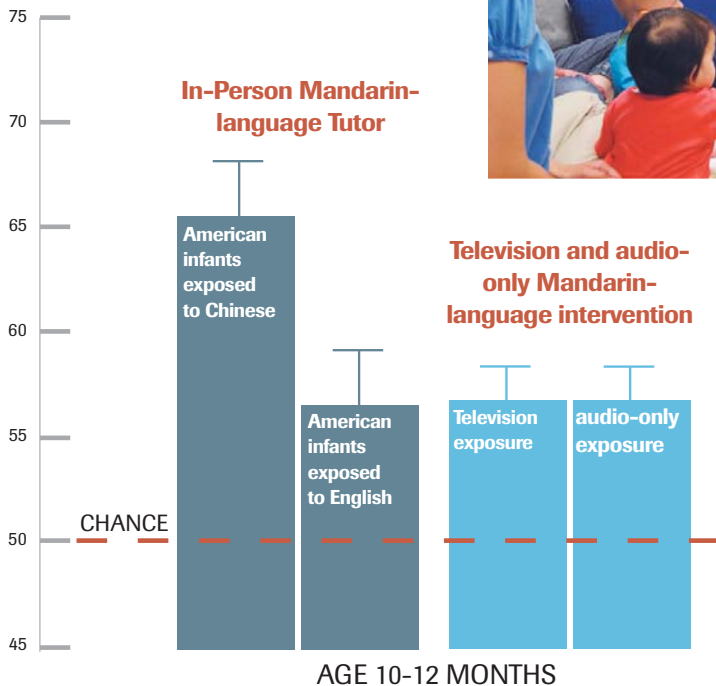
75

70

65

60

55

50

45

In-Person Mandarin-language Tutor

American infants exposed to Chinese

American infants exposed to English

Television and audio-only Mandarin-language intervention

Television exposure

audio-only exposure

CHANCE

AGE 10-12 MONTHS